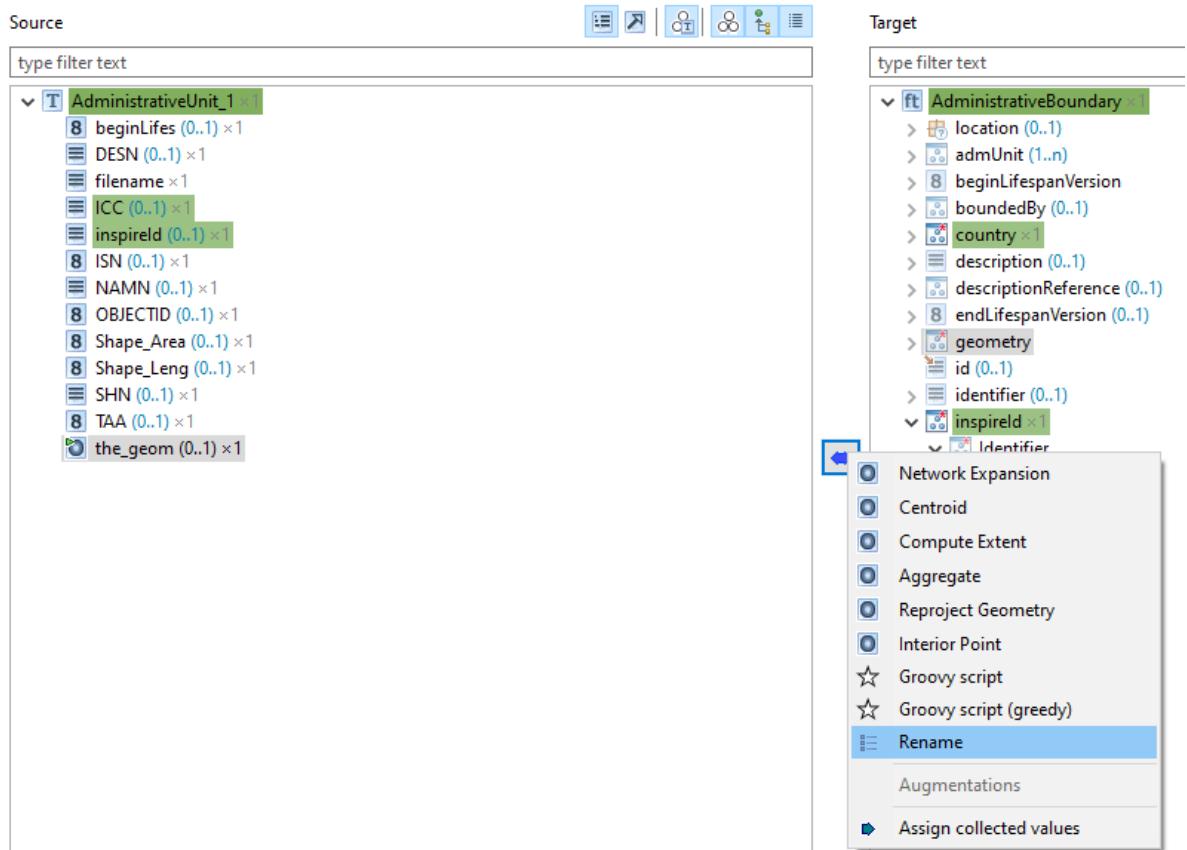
Source

type filter text

AdministrativeUnit_1 ×1
beginLifes (0..1) ×1
DESN (0..1) ×1
filename ×1
ICC (0..1) ×1
inspireId (0..1) ×1
ISN (0..1) ×1
NAMN (0..1) ×1
OBJECTID (0..1) ×1
Shape_Area (0..1) ×1
Shape_Leng (0..1) ×1
SHN (0..1) ×1
TAA (0..1) ×1
the_geom (0..1) ×1

Target

type filter text

AdministrativeBoundary ×1
location (0..1)
admUnit (1..n)
beginLifespanVersion
boundedBy (0..1)
country ×1
description (0..1)
descriptionReference (0..1)
endLifespanVersion (0..1)
geometry
id (0..1)
identifier (0..1)
inspireId ×1
Identifier

Network Expansion
Centroid
Compute Extent
Aggregate
Reproject Geometry
Interior Point
Groovy script
Groovy script (greedy)
Rename
Augmentations
Assign collected values